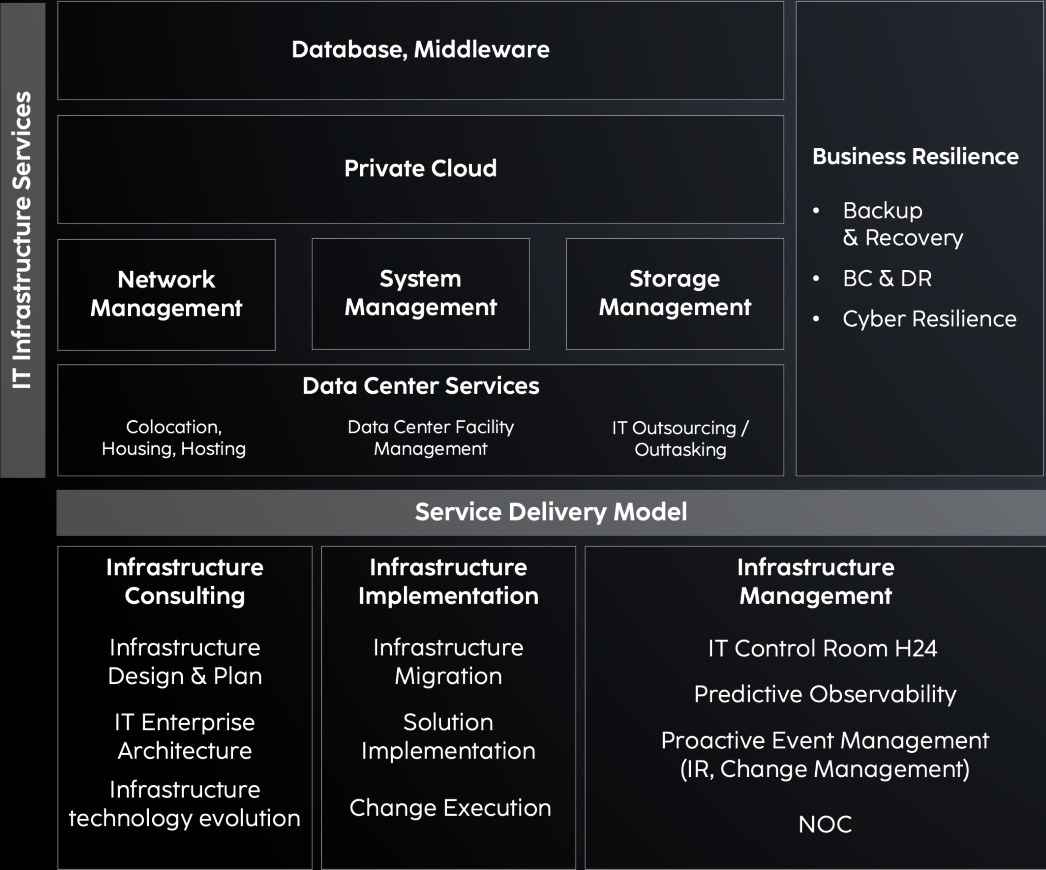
IT Infrastructure Services

Database, Middleware

Private Cloud

Network Management

System Management

Storage Management

Data Center Services

Colocation, Housing, Hosting

Data Center Facility Management

IT Outsourcing / Outtasking

Business Resilience

- Backup & Recovery
- BC & DR
- Cyber Resilience

Service Delivery Model

Infrastructure Consulting

Infrastructure Design & Plan

IT Enterprise Architecture

Infrastructure technology evolution

Infrastructure Implementation

Infrastructure Migration

Solution Implementation

Change Execution

Infrastructure Management

IT Control Room H24

Predictive Observability

Proactive Event Management (IR, Change Management)

NOC